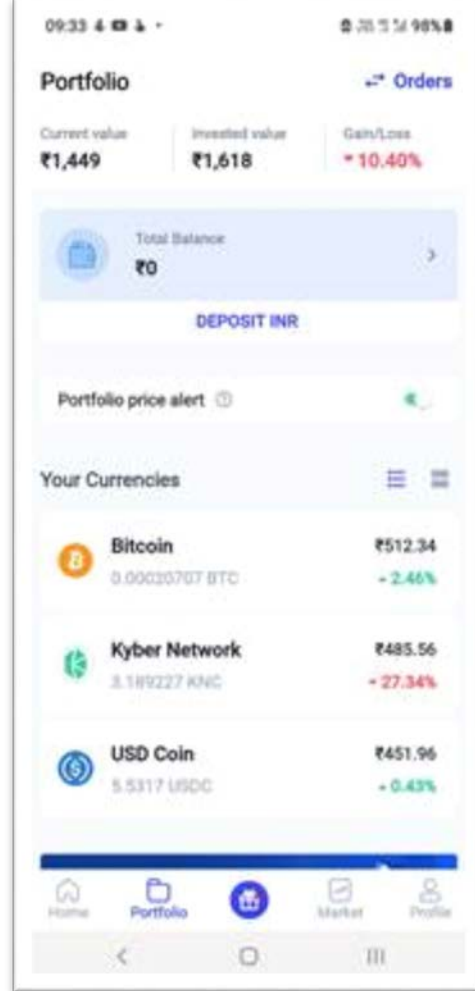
09:33

Portfolio
Orders

Current value
₹1,449

Invested value
₹1,618

Gain/Loss
- 10.40%

Total Balance
₹0

DEPOSIT INR

Portfolio price alert

Your Currencies

Bitcoin
0.00020707 BTC
₹512.34
- 2.46%

Kyber Network
3.189227 KNC
₹485.56
- 27.34%

USD Coin
5.5317 USDC
₹451.96
- 0.43%

Home
Portfolio
Market
Profile